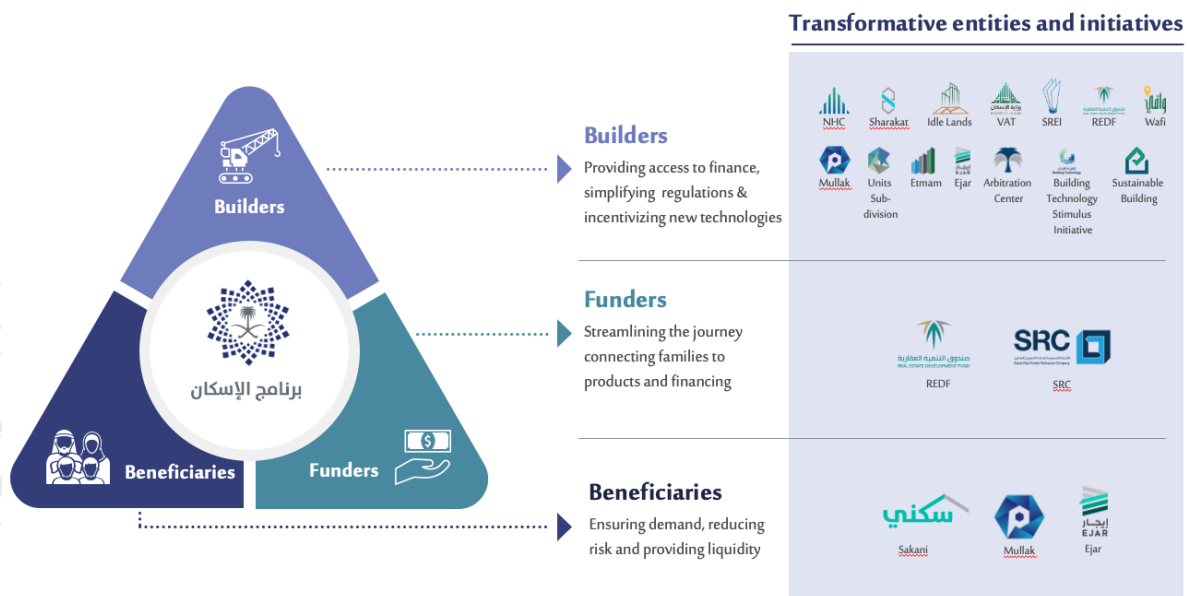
Transformative entities and initiatives

Builders

برنامج الإسكان

Beneficiaries

Funders

Builders

Providing access to finance, simplifying regulations & incentivizing new technologies

NHC Sharakat Idle Lands VAT SREI REDF Wafi

Mullak Units Sub-division Etmam Ejar Arbitration Center Building Technology Stimulus Initiative Sustainable Building

Funders

Streamlining the journey connecting families to products and financing

صندوق التنمية العقارية REAL ESTATE DEVELOPMENT FUND

REDF

SRC

SRC

Beneficiaries

Ensuring demand, reducing risk and providing liquidity

سكني

Sakani

Mullak

إيجار EJAR

Ejar